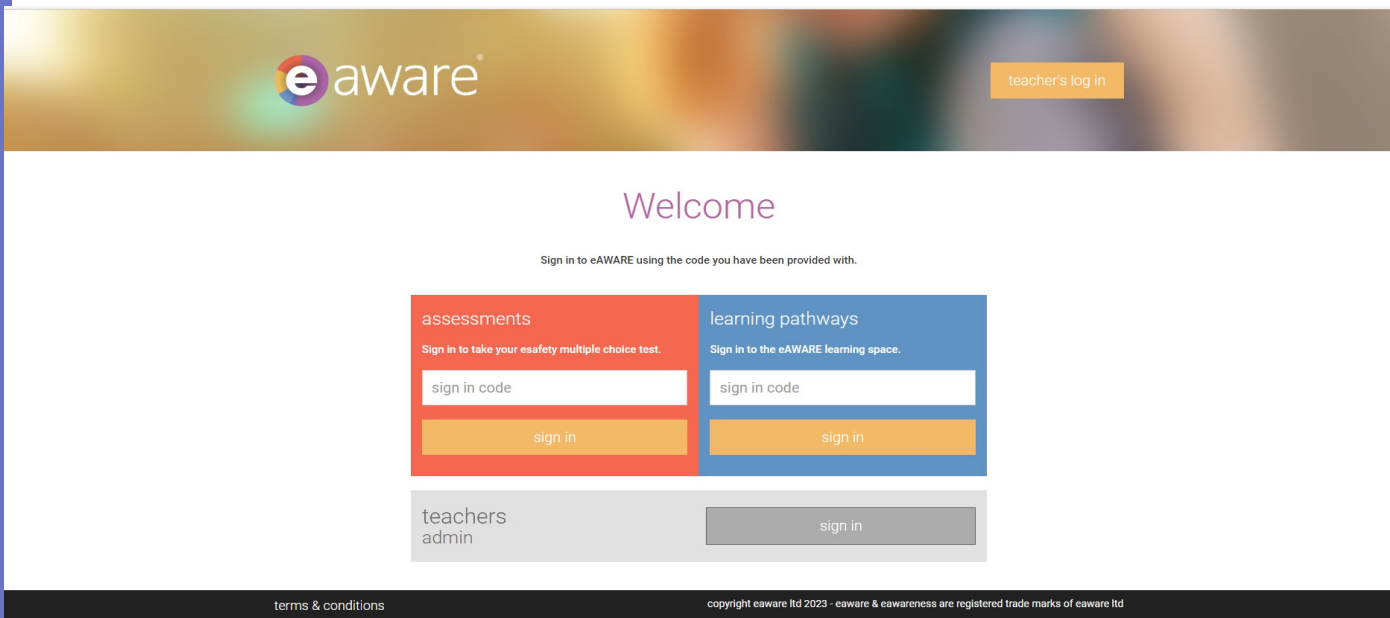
eaware®

teacher's log in

Welcome

Sign in to eAWARE using the code you have been provided with.

assessments

Sign in to take your esafety multiple choice test.

sign in code

sign in

learning pathways

Sign in to the eAWARE learning space.

sign in code

sign in

teachers
admin

sign in

terms & conditions

copyright eaware ltd 2023 - eaware & eawareness are registered trade marks of eaware ltd